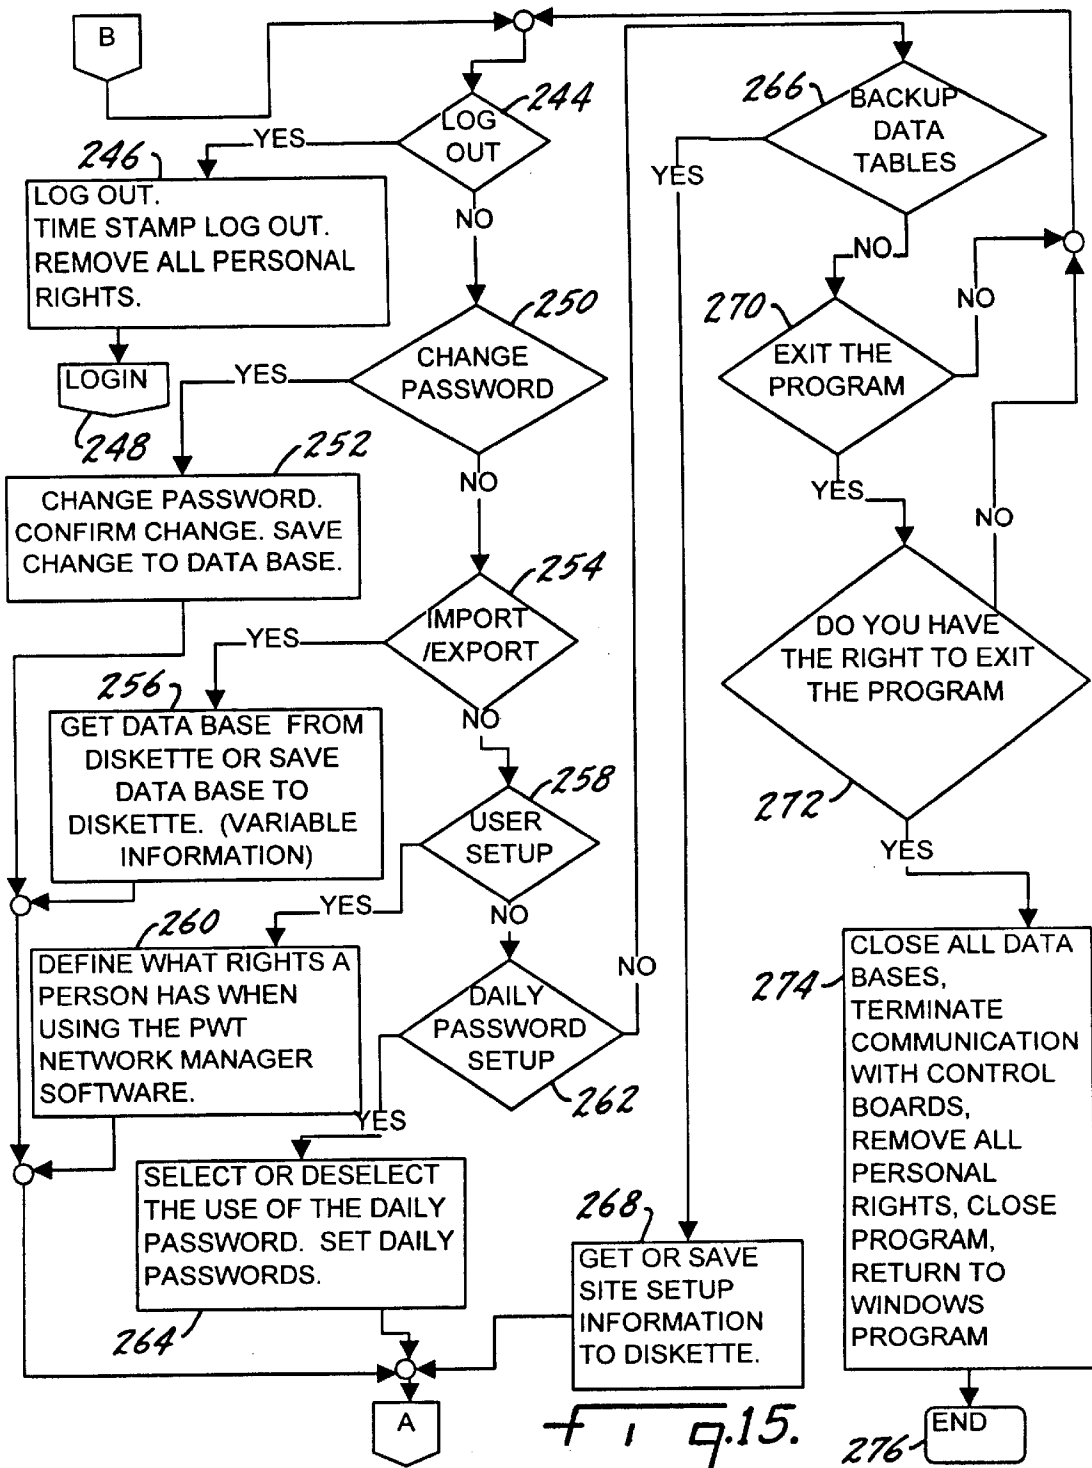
B

244
LOG OUT

YES

246
LOG OUT.
TIME STAMP LOG OUT.
REMOVE ALL PERSONAL RIGHTS.

NO

LOGIN
248

250
CHANGE PASSWORD

YES

252
CHANGE PASSWORD. CONFIRM CHANGE. SAVE CHANGE TO DATA BASE.

NO

254
IMPORT /EXPORT

YES

256
GET DATA BASE FROM DISKETTE OR SAVE DATA BASE TO DISKETTE. (VARIABLE INFORMATION)

NO

258
USER SETUP

YES

260
DEFINE WHAT RIGHTS A PERSON HAS WHEN USING THE PWT NETWORK MANAGER SOFTWARE.

NO

DAILY PASSWORD SETUP
262

NO

YES

SELECT OR DESELECT THE USE OF THE DAILY PASSWORD. SET DAILY PASSWORDS.
264

A

266
BACKUP DATA TABLES

YES

NO

270
EXIT THE PROGRAM

NO

YES

NO

DO YOU HAVE THE RIGHT TO EXIT THE PROGRAM
272

YES

268
GET OR SAVE SITE SETUP INFORMATION TO DISKETTE.

274
CLOSE ALL DATA BASES, TERMINATE COMMUNICATION WITH CONTROL BOARDS, REMOVE ALL PERSONAL RIGHTS, CLOSE PROGRAM, RETURN TO WINDOWS PROGRAM

Fig.15.

276
END